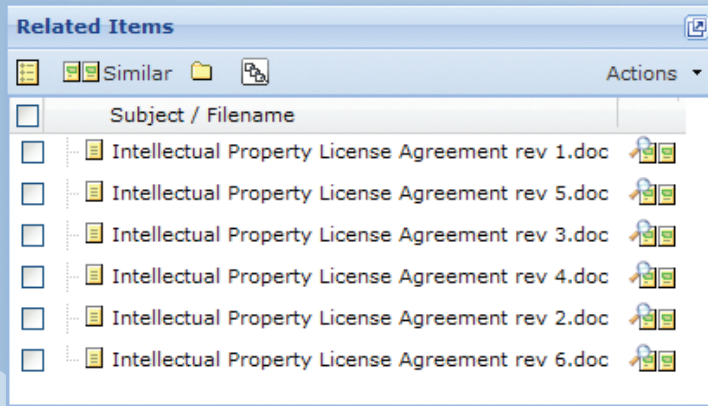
Related Items

Similar

Actions

Subject / Filename

Intellectual Property License Agreement rev 1.doc

Intellectual Property License Agreement rev 5.doc

Intellectual Property License Agreement rev 3.doc

Intellectual Property License Agreement rev 4.doc

Intellectual Property License Agreement rev 2.doc

Intellectual Property License Agreement rev 6.doc